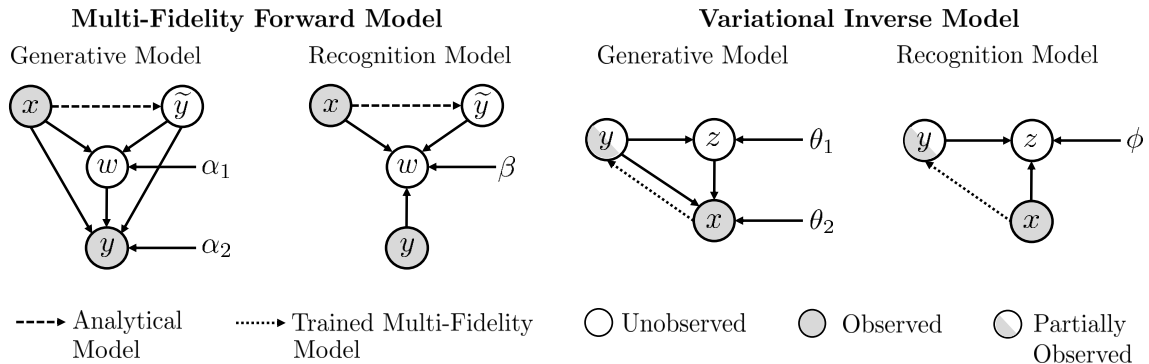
**Multi-Fidelity Forward Model**

Generative Model

$x$ $\widetilde{y}$ $w$ $\alpha_1$ $y$ $\alpha_2$

Recognition Model

$x$ $\widetilde{y}$ $w$ $\beta$ $y$

**Variational Inverse Model**

Generative Model

$y$ $z$ $\theta_1$ $x$ $\theta_2$

Recognition Model

$y$ $z$ $\phi$ $x$

Analytical Model

Trained Multi-Fidelity Model

Unobserved

Observed

Partially Observed